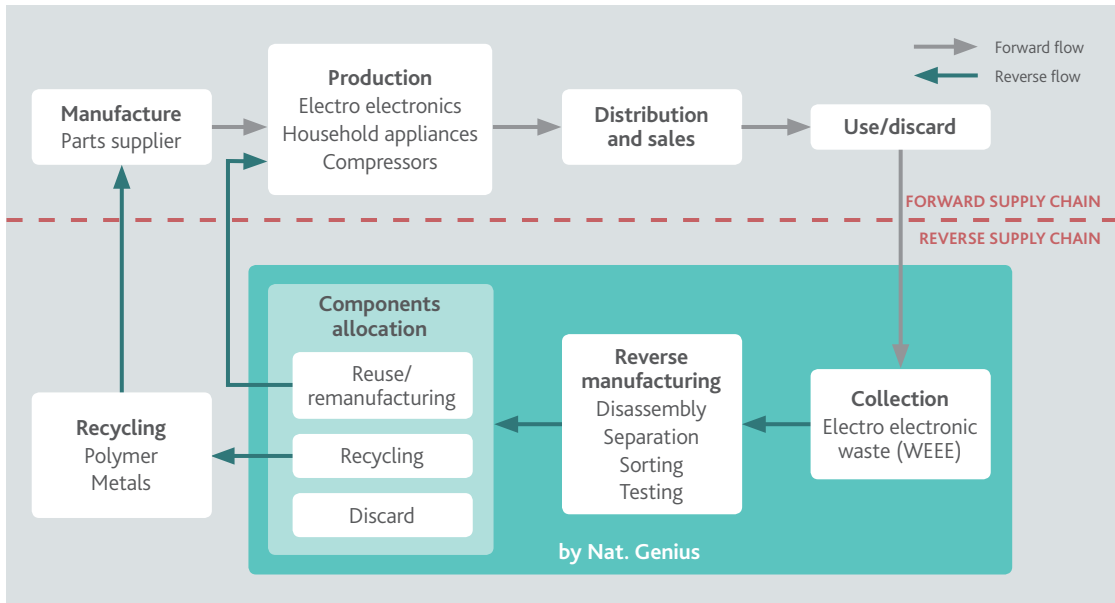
Forward flow
Reverse flow

Manufacture
Parts supplier

Production
Electro electronics
Household appliances
Compressors

Distribution and sales

Use/discard

FORWARD SUPPLY CHAIN
REVERSE SUPPLY CHAIN

Components allocation
Reuse/ remanufacturing
Recycling
Discard

Reverse manufacturing
Disassembly
Separation
Sorting
Testing

Collection
Electro electronic waste (WEEE)

Recycling
Polymer
Metals

by Nat. Genius